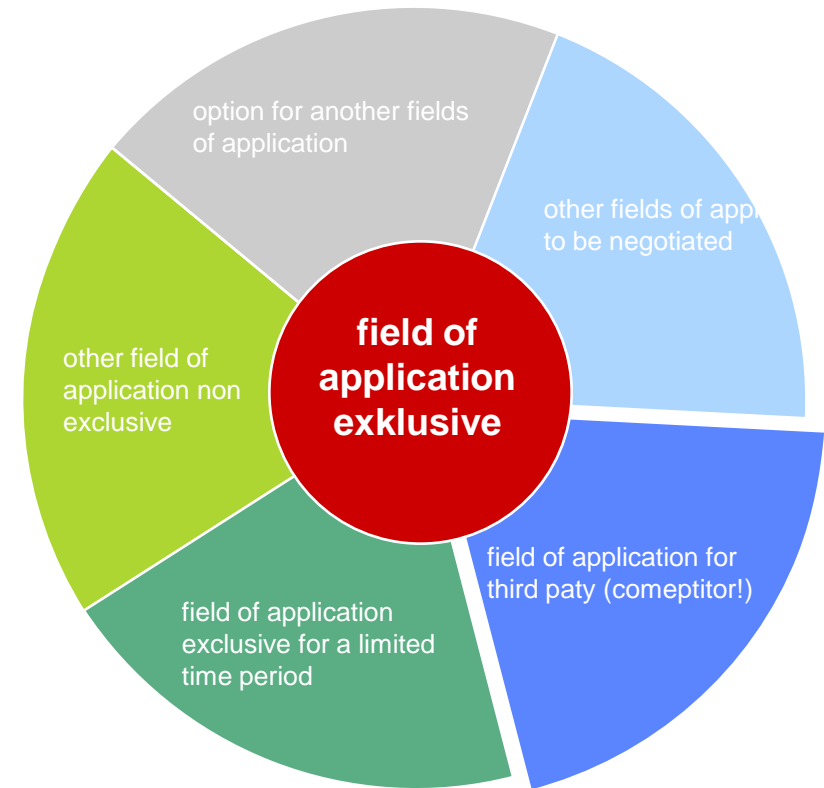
field of application exklusive

option for another fields of application

other fields of appli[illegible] to be negotiated

field of application for third paty (comeptitor!)

field of application exclusive for a limited time period

other field of application non exclusive